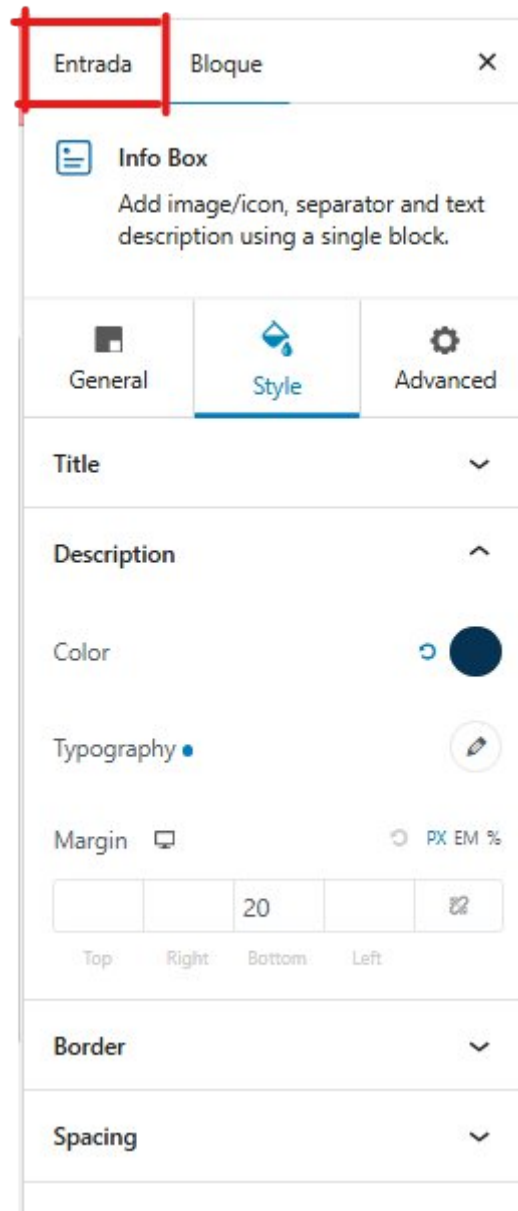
Entrada Bloque ×

Info Box
Add image/icon, separator and text description using a single block.

General Style Advanced

Title

Description

Color

Typography

Margin PX EM %

| | | 20 | |
|---|---|---|---|
| Top | Right | Bottom | Left |

Border

Spacing